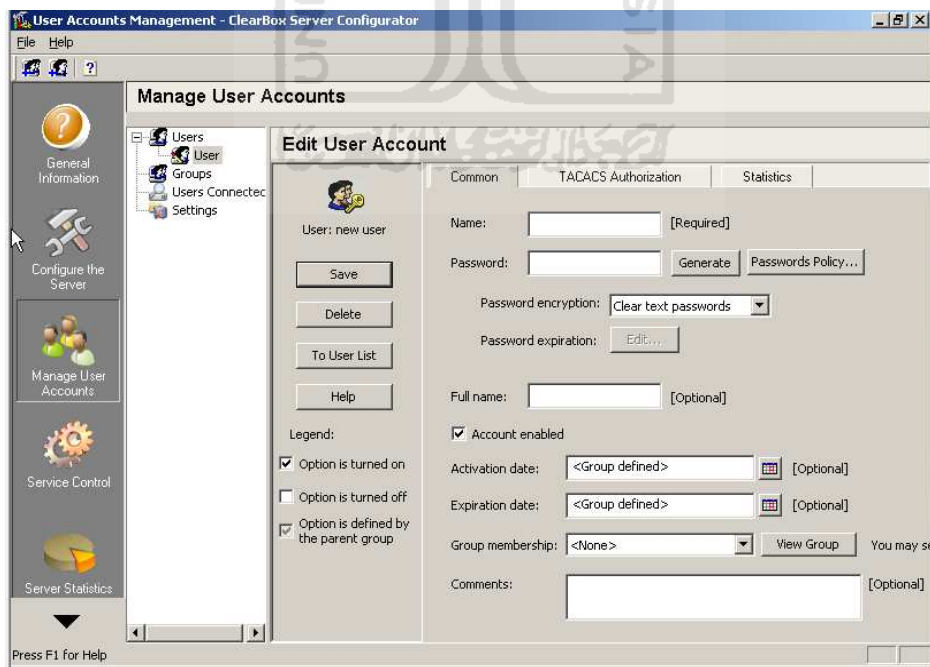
User Accounts Management - ClearBox Server Configurator
File Help

Manage User Accounts

General Information
Configure the Server
Manage User Accounts
Service Control
Server Statistics

Users
User
Groups
Users Connectec
Settings

Edit User Account

User: new user

Save
Delete
To User List
Help

Legend:
Option is turned on
Option is turned off
Option is defined by the parent group

Common
TACACS Authorization
Statistics

Name: [Required]
Password: Generate Passwords Policy...
Password encryption: Clear text passwords
Password expiration: Edit...

Full name: [Optional]
Account enabled
Activation date: <Group defined> [Optional]
Expiration date: <Group defined> [Optional]
Group membership: <None> View Group You may se
Comments: [Optional]

Press F1 for Help